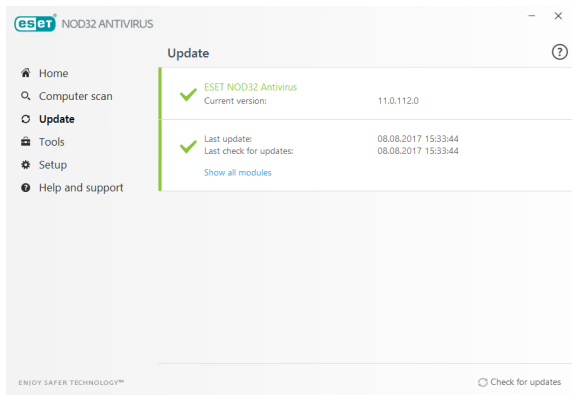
eset NOD32 ANTIVIRUS

Update

?

Home

Computer scan

Update

Tools

Setup

Help and support

ESET NOD32 Antivirus
Current version: 11.0.112.0

Last update: 08.08.2017 15:33:44
Last check for updates: 08.08.2017 15:33:44

Show all modules

ENJOY SAFER TECHNOLOGY™

Check for updates